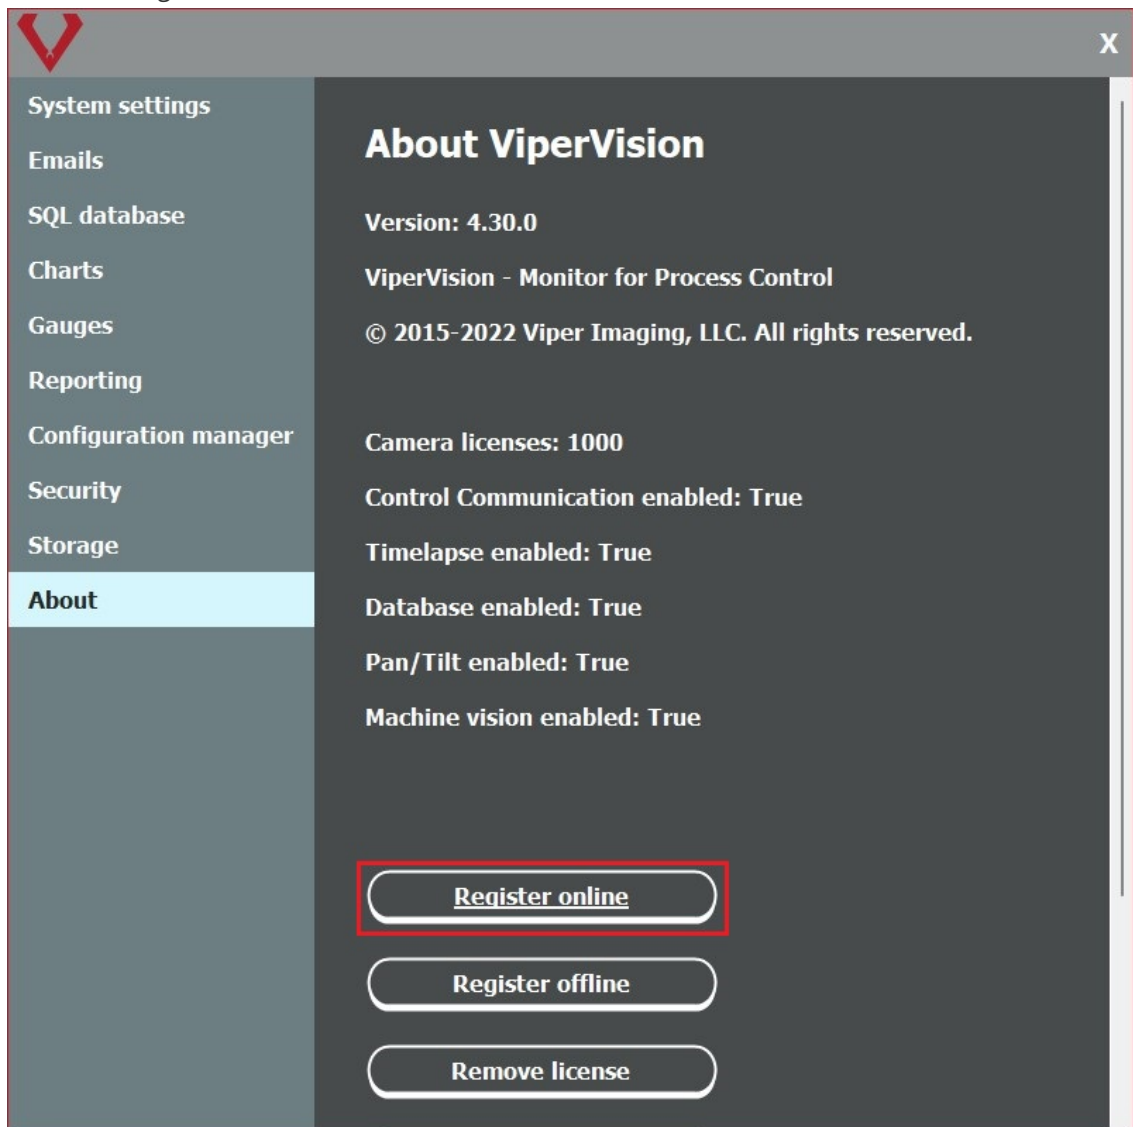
X

System settings
Emails
SQL database
Charts
Gauges
Reporting
Configuration manager
Security
Storage
About

About ViperVision

Version: 4.30.0

ViperVision - Monitor for Process Control

© 2015-2022 Viper Imaging, LLC. All rights reserved.

Camera licenses: 1000

Control Communication enabled: True

Timelapse enabled: True

Database enabled: True

Pan/Tilt enabled: True

Machine vision enabled: True

Register online

Register offline

Remove license